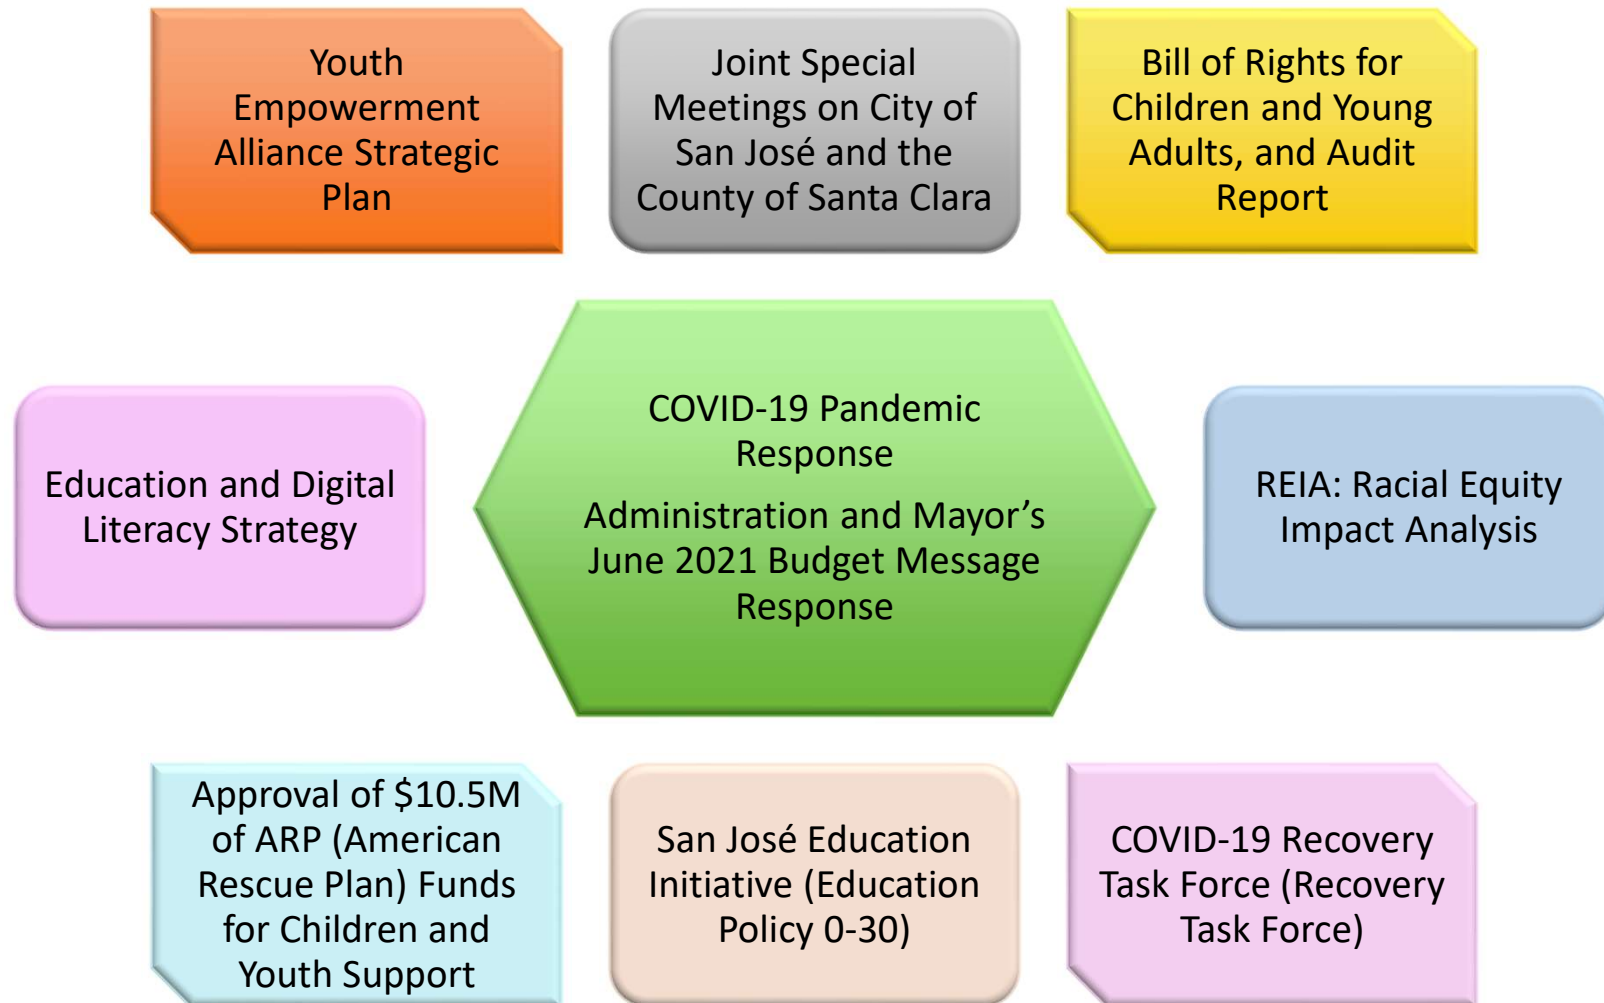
Youth Empowerment Alliance Strategic Plan

Joint Special Meetings on City of San José and the County of Santa Clara

Bill of Rights for Children and Young Adults, and Audit Report

Education and Digital Literacy Strategy

COVID-19 Pandemic Response

Administration and Mayor’s June 2021 Budget Message Response

REIA: Racial Equity Impact Analysis

Approval of \$10.5M of ARP (American Rescue Plan) Funds for Children and Youth Support

San José Education Initiative (Education Policy 0-30)

COVID-19 Recovery Task Force (Recovery Task Force)